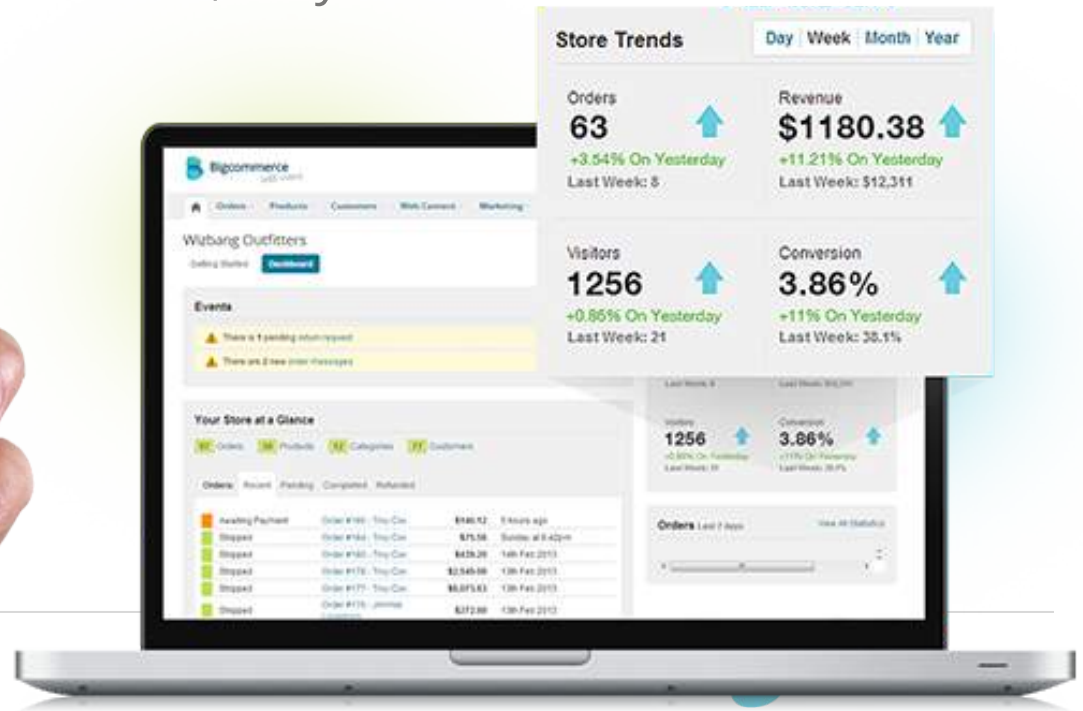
Store Trends

Day | Week | Month | Year

Orders
63
+3.54% On Yesterday
Last Week: 8

Revenue
$1180.38
+11.21% On Yesterday
Last Week: $12,311

Visitors
1256
+0.86% On Yesterday
Last Week: 21

Conversion
3.86%
+11% On Yesterday
Last Week: 38.1%

Bigcommerce

Orders Products Customers Web Content Marketing

Wizbang Outfitters

Getting Started Dashboard

Events

There is 1 pending return request

There are 2 new order messages

Your Store at a Glance

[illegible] Orders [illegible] Products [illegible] Categories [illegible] Customers

Orders: Recent Pending Completed Refunded

| | | | |
|---|---|---|---|
| Awaiting Payment | Order #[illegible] - Tiny Co. | $140.12 | 5 hours ago |
| Shipped | Order #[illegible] - Tiny Co. | $75.56 | Sunday at 6:42pm |
| Shipped | Order #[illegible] - Tiny Co. | $439.20 | 14th Feb 2013 |
| Shipped | Order #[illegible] - Tiny Co. | $2,549.00 | 13th Feb 2013 |
| Shipped | Order #177 - Tiny Co. | $8,075.63 | 13th Feb 2013 |
| Shipped | Order #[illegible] - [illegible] | $272.00 | 13th Feb 2013 |

Last Week: 8
Last Week: $12,311

Visitors
1256
+0.86% On Yesterday
Last Week: 21

Conversion
3.86%
+11% On Yesterday
Last Week: 38.1%

Orders Last 7 days

View All Statistics